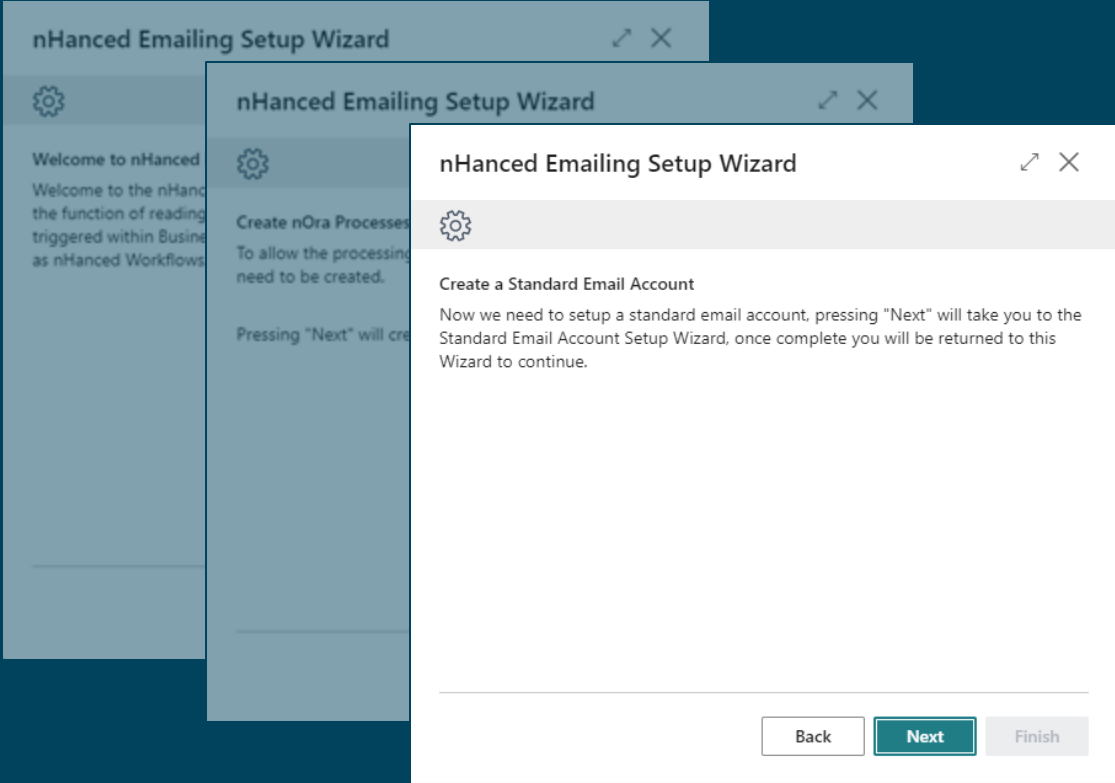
nHanced Emailing Setup Wizard

Welcome to nHanced

Welcome to the nHanc the function of reading triggered within Busine as nHanced Workflows

nHanced Emailing Setup Wizard

Create nOra Processes

To allow the processing need to be created.

Pressing "Next" will cre

nHanced Emailing Setup Wizard

Create a Standard Email Account

Now we need to setup a standard email account, pressing "Next" will take you to the Standard Email Account Setup Wizard, once complete you will be returned to this Wizard to continue.

Back
Next
Finish